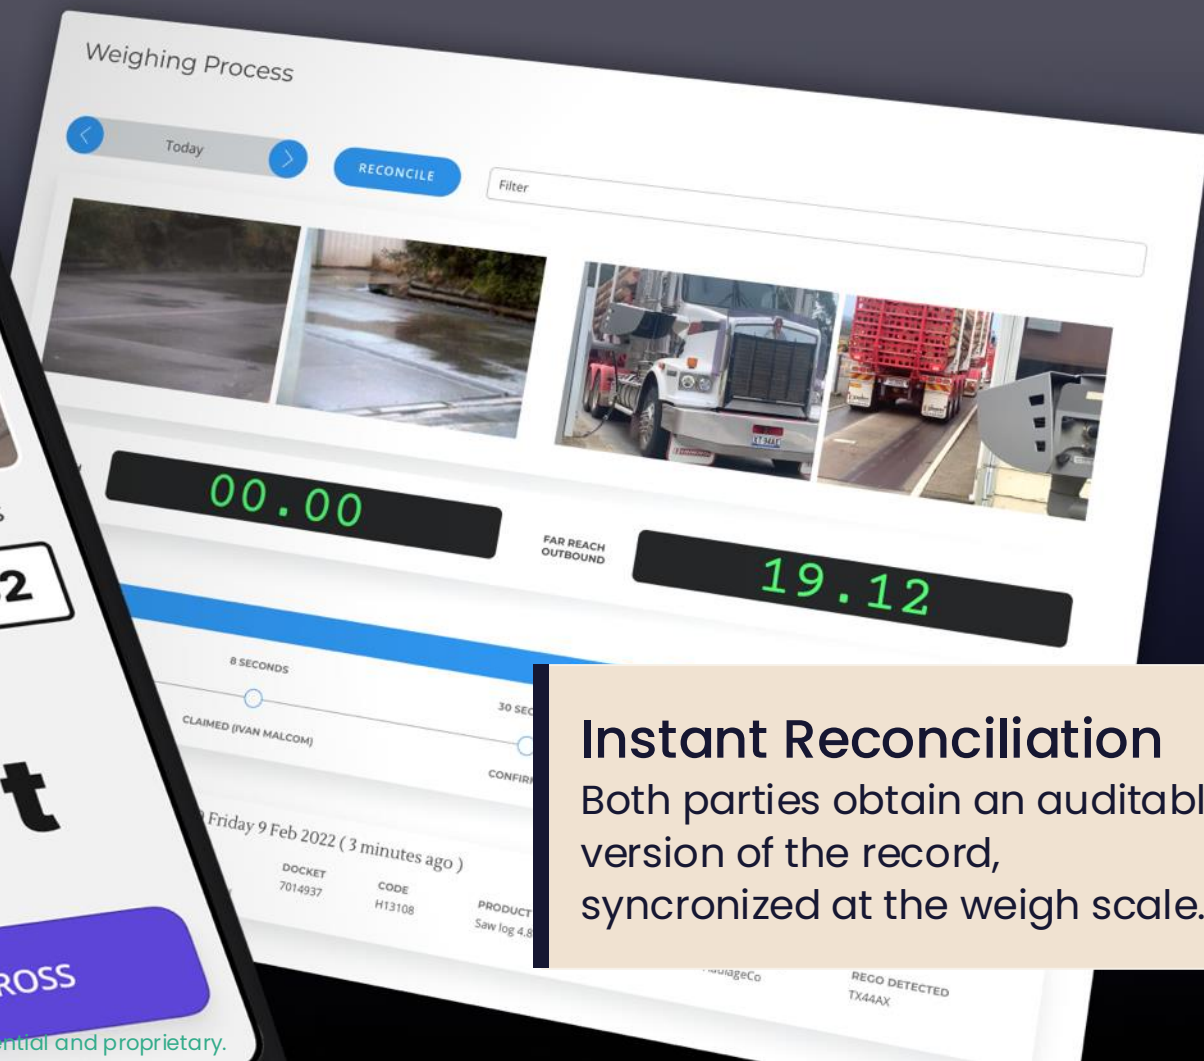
Weighing Process

Today

RECONCILE

Filter

00.00

FAR REACH OUTBOUND

19.12

8 SECONDS

CLAIMED (IVAN MALCOM)

30 SEC

CONFIR

Friday 9 Feb 2022 ( 3 minutes ago )

DOCKET
7014937

CODE
H13108

PRODUCT
Saw log 4.8

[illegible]lageCo

REGO DETECTED
TX44AX

Instant Reconciliation
Both parties obtain an auditabl version of the record, syncronized at the weigh scale.

s

2

t

ROSS

ntial and proprietary.